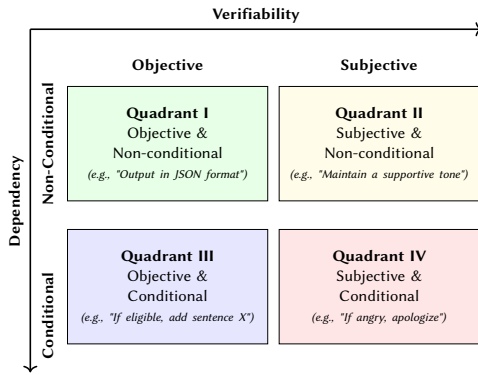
Verifiability

Objective

Subjective

Dependency

Non-Conditional

Quadrant I
Objective &
Non-conditional
(e.g., "Output in JSON format")

Quadrant II
Subjective &
Non-conditional
(e.g., "Maintain a supportive tone")

Conditional

Quadrant III
Objective &
Conditional
(e.g., "If eligible, add sentence X")

Quadrant IV
Subjective &
Conditional
(e.g., "If angry, apologize")